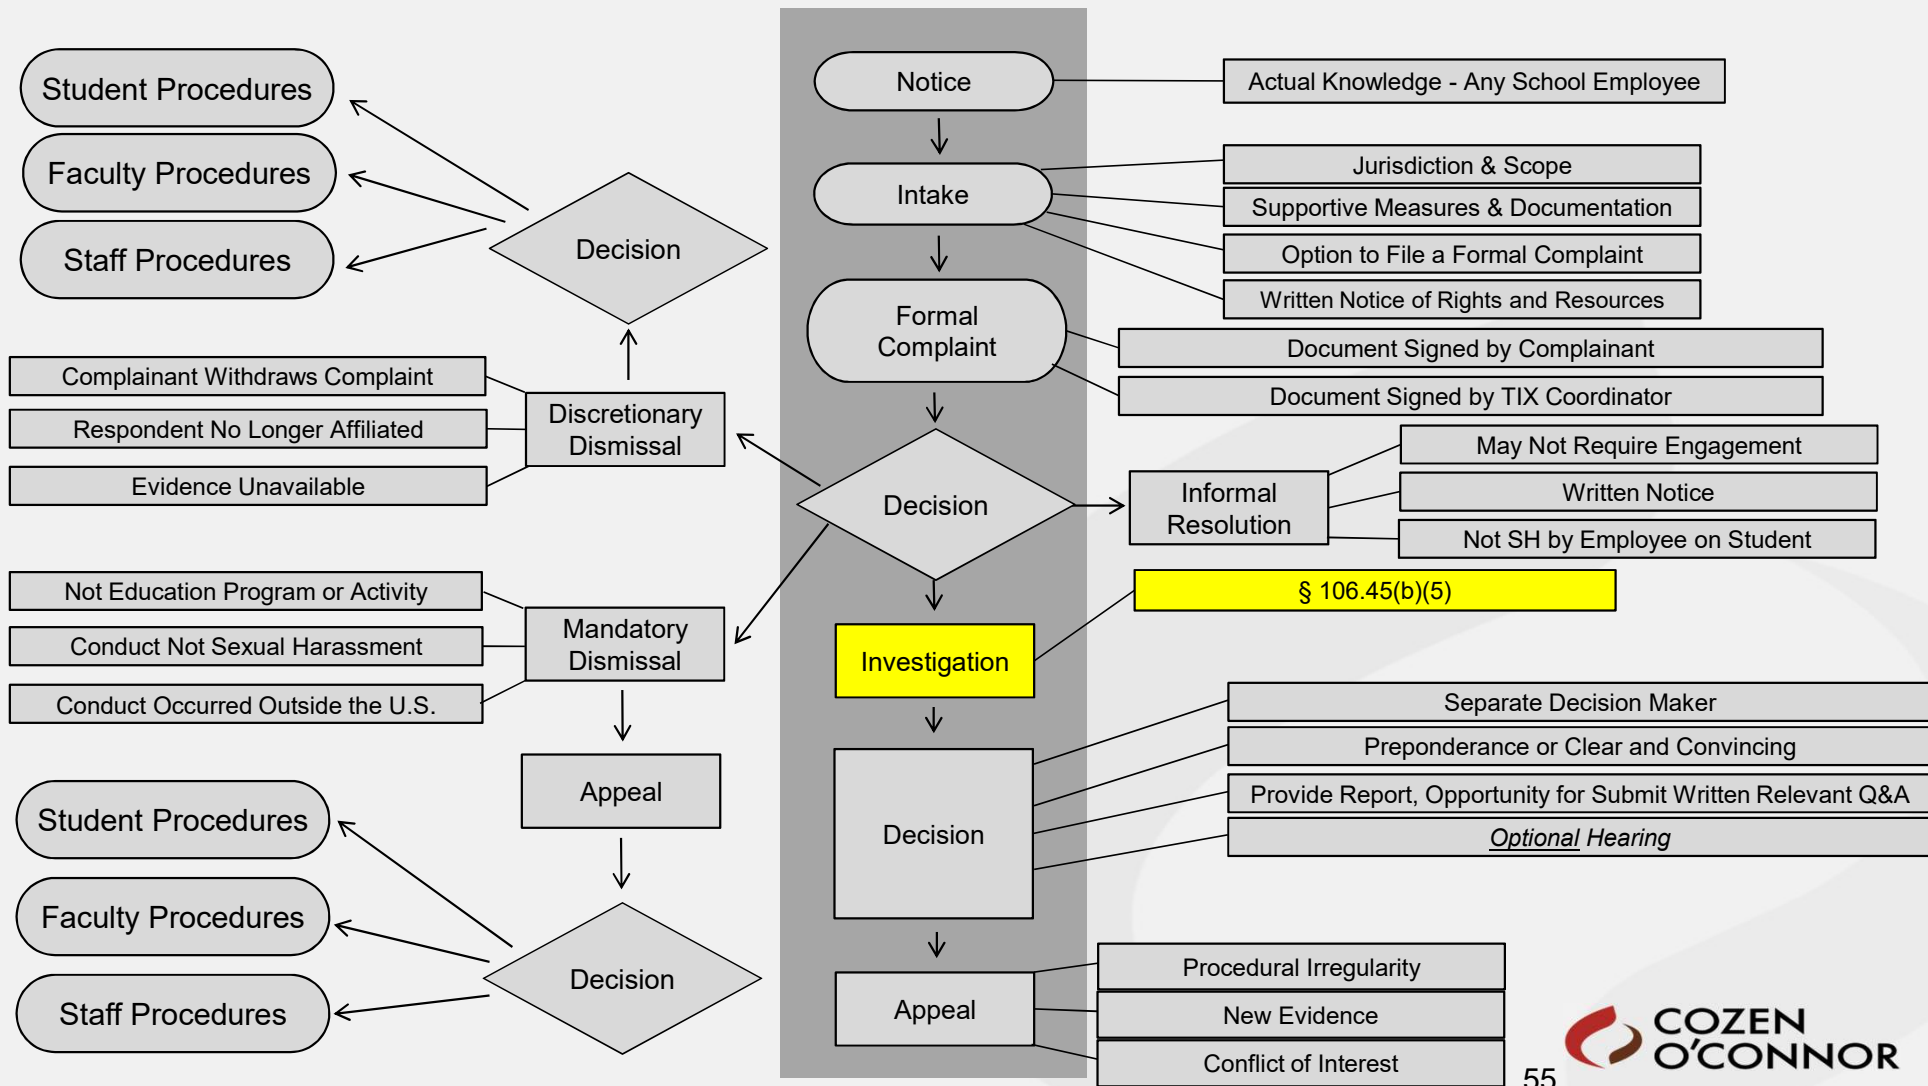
Student Procedures

Faculty Procedures

Staff Procedures

Decision

Complainant Withdraws Complaint

Respondent No Longer Affiliated

Evidence Unavailable

Discretionary Dismissal

Not Education Program or Activity

Conduct Not Sexual Harassment

Conduct Occurred Outside the U.S.

Mandatory Dismissal

Appeal

Student Procedures

Faculty Procedures

Staff Procedures

Decision

Notice

Intake

Formal Complaint

Decision

Investigation

Decision

Appeal

Actual Knowledge - Any School Employee

Jurisdiction & Scope

Supportive Measures & Documentation

Option to File a Formal Complaint

Written Notice of Rights and Resources

Document Signed by Complainant

Document Signed by TIX Coordinator

Informal Resolution

May Not Require Engagement

Written Notice

Not SH by Employee on Student

§ 106.45(b)(5)

Separate Decision Maker

Preponderance or Clear and Convincing

Provide Report, Opportunity for Submit Written Relevant Q&A

Optional Hearing

Procedural Irregularity

New Evidence

Conflict of Interest

55

COZEN O'CONNOR